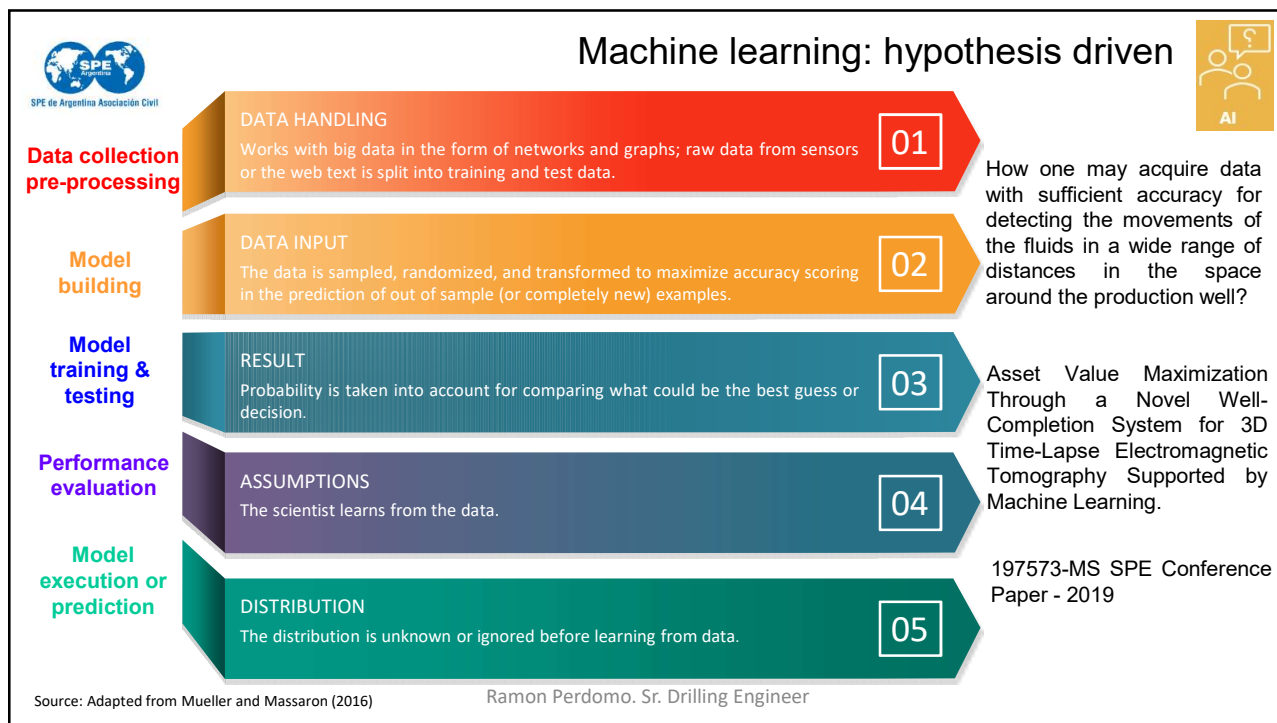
SPE Argentina
SPE de Argentina Asociación Civil

Machine learning: hypothesis driven

AI

Data collection pre-processing

DATA HANDLING
Works with big data in the form of networks and graphs; raw data from sensors or the web text is split into training and test data.
01

Model building

DATA INPUT
The data is sampled, randomized, and transformed to maximize accuracy scoring in the prediction of out of sample (or completely new) examples.
02

Model training & testing

RESULT
Probability is taken into account for comparing what could be the best guess or decision.
03

Performance evaluation

ASSUMPTIONS
The scientist learns from the data.
04

Model execution or prediction

DISTRIBUTION
The distribution is unknown or ignored before learning from data.
05

How one may acquire data with sufficient accuracy for detecting the movements of the fluids in a wide range of distances in the space around the production well?

Asset Value Maximization Through a Novel Well-Completion System for 3D Time-Lapse Electromagnetic Tomography Supported by Machine Learning.

197573-MS SPE Conference Paper - 2019

Source: Adapted from Mueller and Massaron (2016)

Ramon Perdomo. Sr. Drilling Engineer